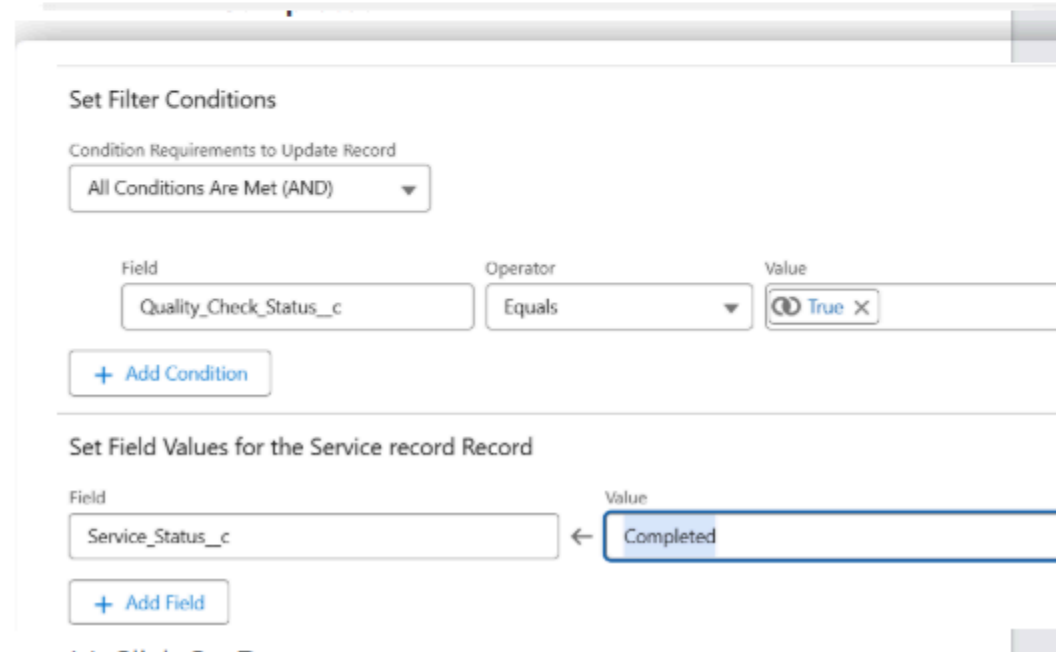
Set Filter Conditions

Condition Requirements to Update Record

All Conditions Are Met (AND)

Field

Quality_Check_Status__c

Operator

Equals

Value

True ×

+ Add Condition

Set Field Values for the Service record Record

Field

Service_Status__c

Value

Completed

+ Add Field

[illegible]